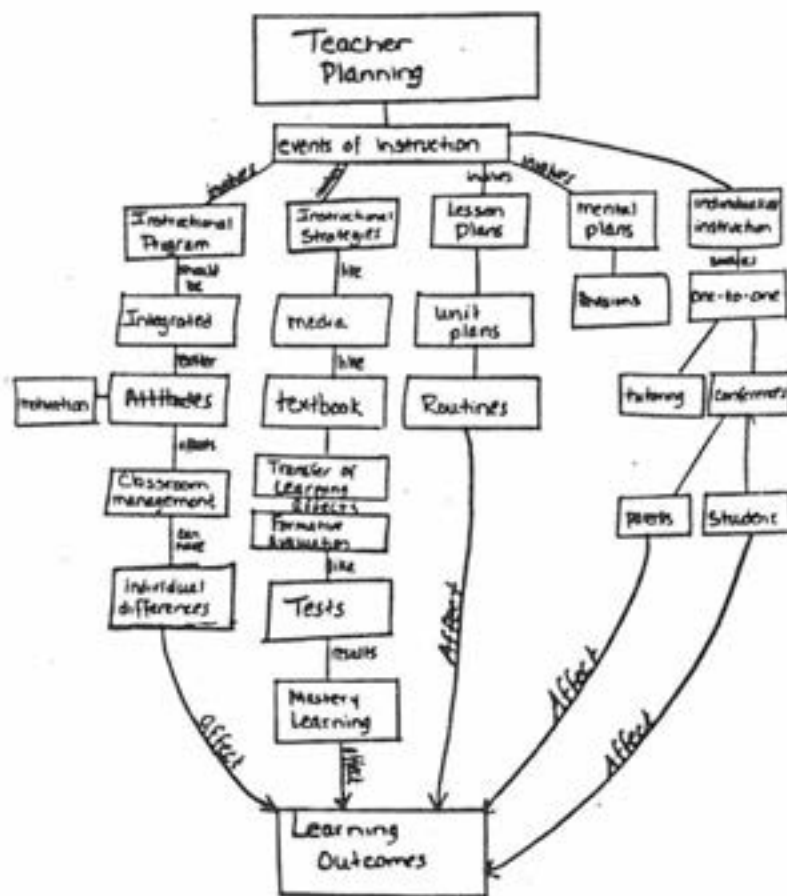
Teacher Planning

events of instruction

involves

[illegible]

involves

involves

Instructional Program

Instructional Strategies

Lesson Plans

mental plans

individualized instruction

should be

like

involves

Integrated

media

unit plans

Revisions

one-to-one

foster

like

Motivation

Attitudes

textbook

Routines

tutoring

conferences

affects

Classroom management

Transfer of Learning

Affects

Formative Evaluation

can have

like

parents

Student

Individual differences

Tests

results

Mastery Learning

Affect

Affect

Affect

Affect

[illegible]

Learning Outcomes